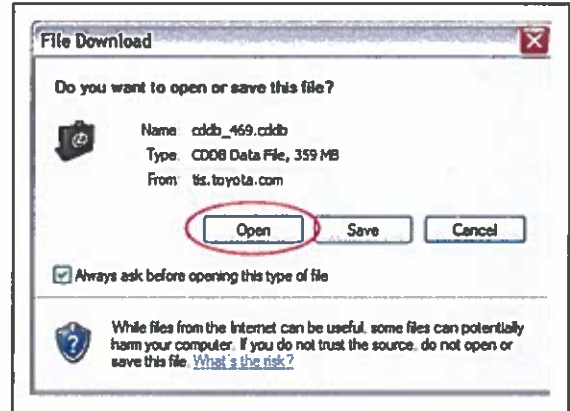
File Download

Do you want to open or save this file?

Name: cddb_469.cddb
Type: CDDB Data File, 359 MB
From: tis.toyota.com

Open
Save
Cancel

Always ask before opening this type of file

While files from the Internet can be useful, some files can potentially harm your computer. If you do not trust the source, do not open or save this file. What's the risk?